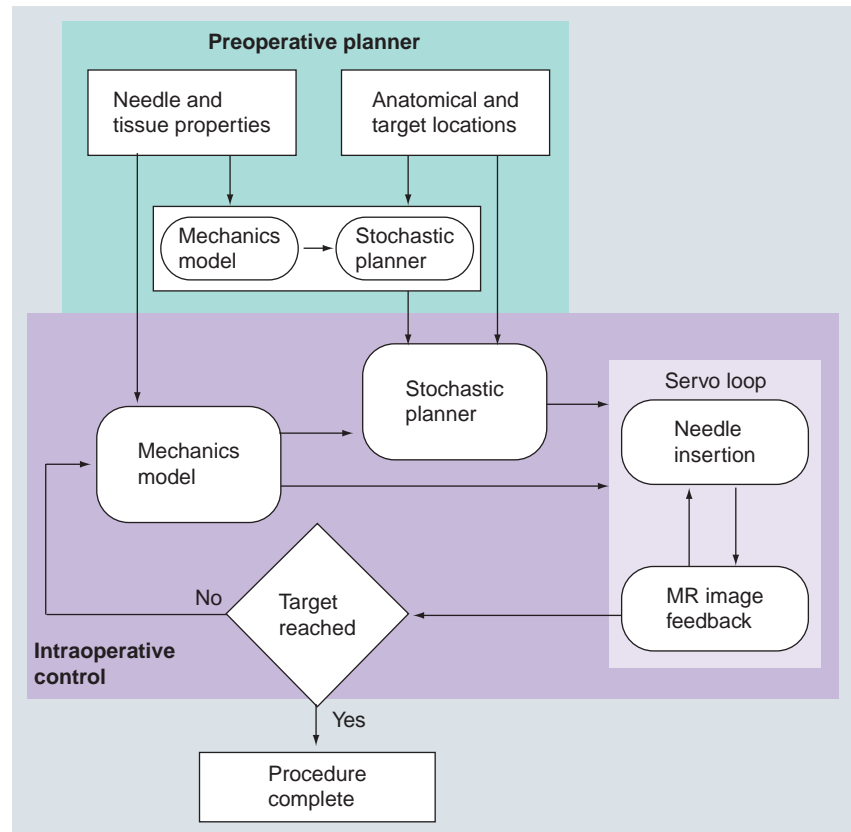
Preoperative planner

Needle and tissue properties

Anatomical and target locations

Mechanics model

Stochastic planner

Stochastic planner

Servo loop

Needle insertion

Mechanics model

No

Target reached

MR image feedback

Intraoperative control

Yes

Procedure complete